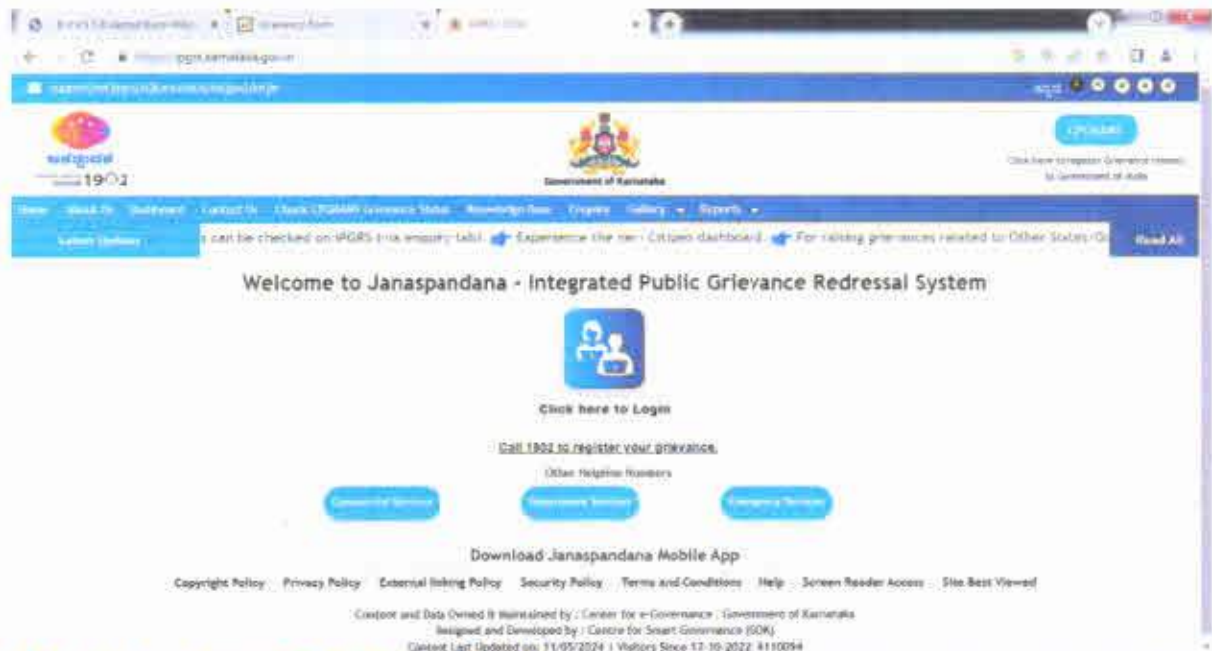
ipgrs.karnataka.gov.in

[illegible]

1902

Government of Karnataka

CPGRAMS

Click here to register Grievance related to Government of India

Home About Us Dashboard Contact Us Check CPGRAMS Grievance Status Knowledge Base Enquire Gallery Reports

Latest Updates

s can be checked on IPGRS (via enquiry tab). Experience the new Citizen dashboard. For raising grievances related to Other States/G

Read All

Welcome to Janaspandana - Integrated Public Grievance Redressal System

Click here to Login

Call 1902 to register your grievance.

Other Helpline Numbers

Commercial Services Governance Services Emergency Services

Download Janaspandana Mobile App

Copyright Policy Privacy Policy External linking Policy Security Policy Terms and Conditions Help Screen Reader Access Site Best Viewed

Content and Data Owned & Maintained by : Center for e-Governance , Government of Karnataka
Designed and Developed by : Centre for Smart Governance (CSG)
Content Last Updated on: 11/05/2024 | Visitors Since 12-10-2022: 4110094